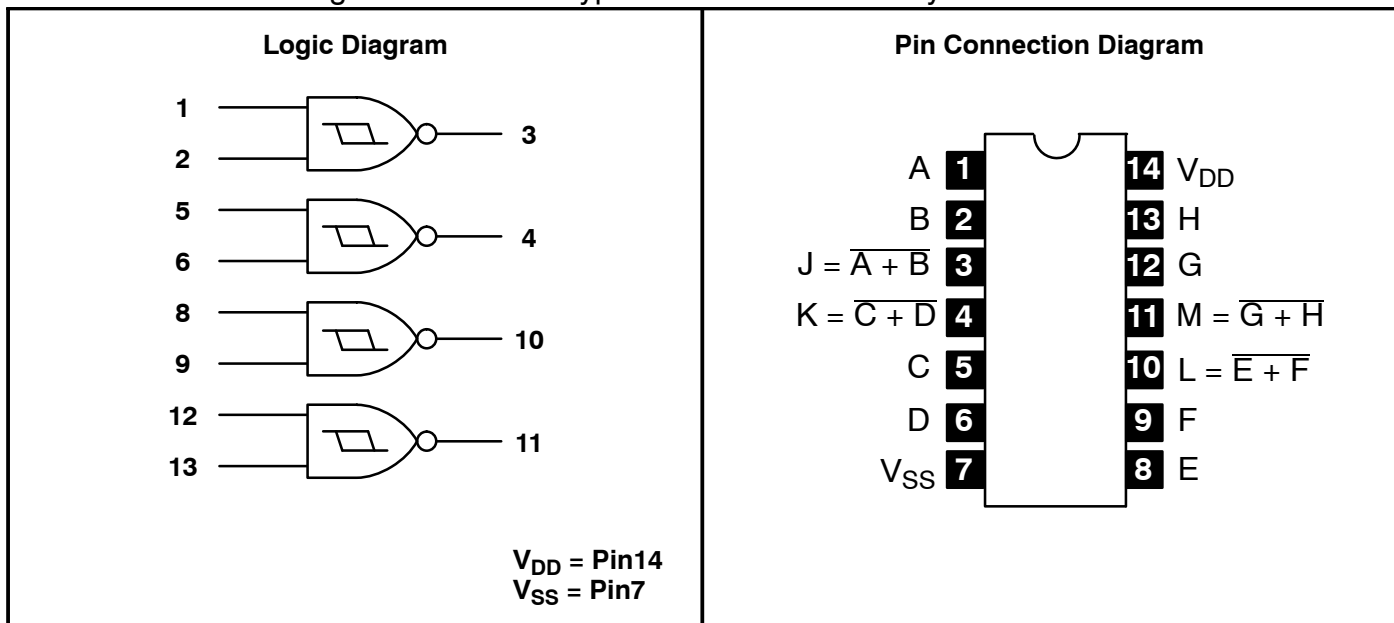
Logic Diagram

1
2
3
5
6
4
8
9
10
12
13
11

$V_{DD}$ = Pin14
$V_{SS}$ = Pin7

Pin Connection Diagram

A 1
B 2
$J = \overline{A + B}$ 3
$K = \overline{C + D}$ 4
C 5
D 6
$V_{SS}$ 7
14 $V_{DD}$
13 H
12 G
11 $M = \overline{G + H}$
10 $L = \overline{E + F}$
9 F
8 E